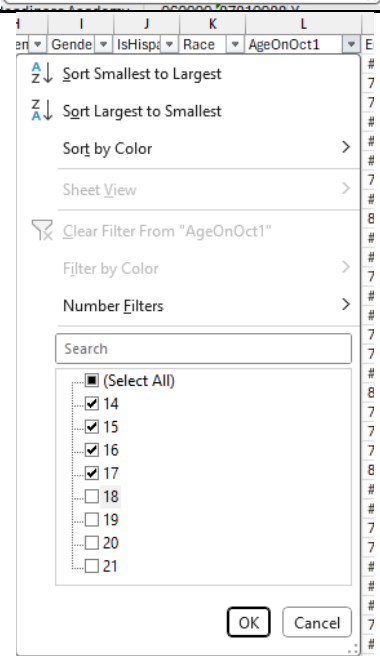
H I J K L
en Gende IsHispa Race AgeOnOct1 E

Sort Smallest to Largest
Sort Largest to Smallest
Sort by Color
Sheet View
Clear Filter From "AgeOnOct1"
Filter by Color
Number Filters
Search
(Select All)
14
15
16
17
18
19
20
21
OK
Cancel